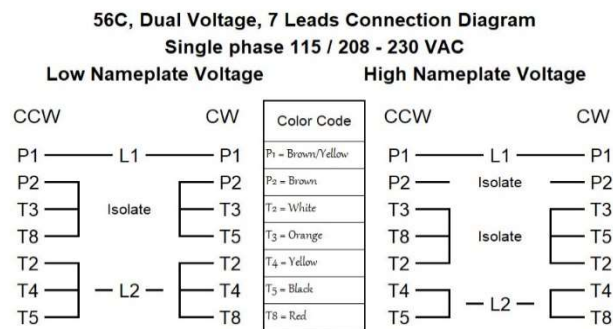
56C, Dual Voltage, 7 Leads Connection Diagram
Single phase 115 / 208 - 230 VAC

Low Nameplate Voltage

CCW CW
P1 — L1 — P1
P2 P2
T3 Isolate T3
T8 T5
T2 T2
T4 — L2 — T4
T5 T8

| Color Code |
|---|
| P1 = Brown/Yellow |
| P2 = Brown |
| T2 = White |
| T3 = Orange |
| T4 = Yellow |
| T5 = Black |
| T8 = Red |

High Nameplate Voltage

CCW CW
P1 — L1 — P1
P2 — Isolate — P2
T3 T3
T8 Isolate T5
T2 T2
T4 — L2 — T4
T5 T8